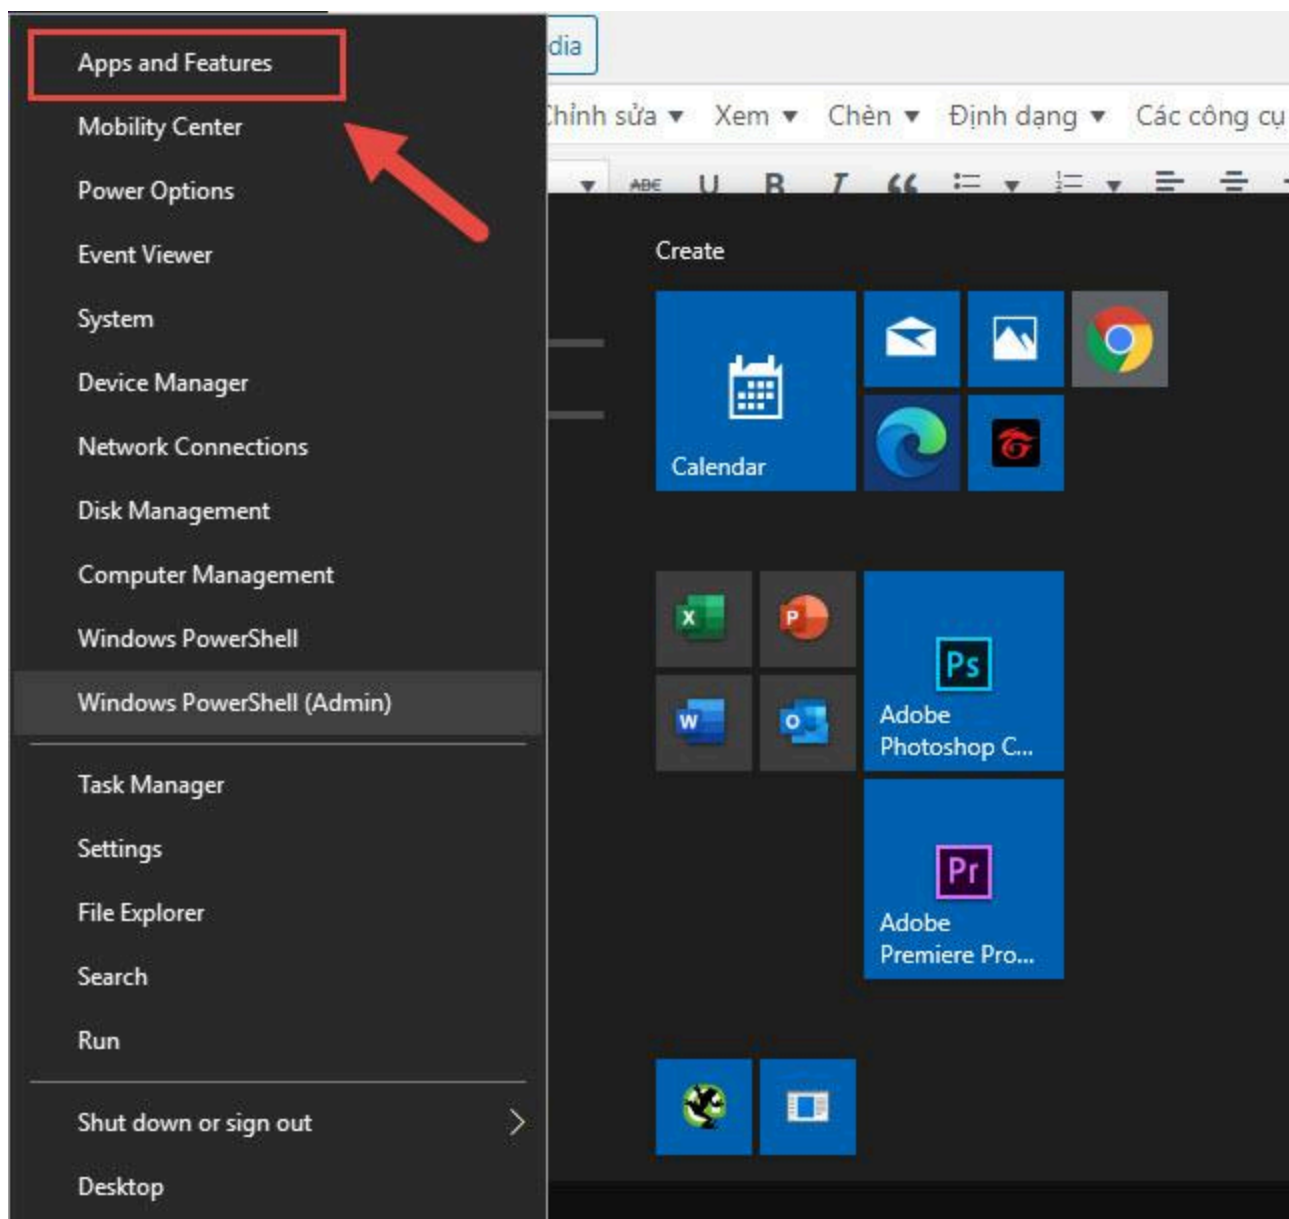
Apps and Features
Mobility Center
Power Options
Event Viewer
System
Device Manager
Network Connections
Disk Management
Computer Management
Windows PowerShell
Windows PowerShell (Admin)
Task Manager
Settings
File Explorer
Search
Run
Shut down or sign out
Desktop

dia
Chỉnh sửa ▾ Xem ▾ Chèn ▾ Định dạng ▾ Các công cụ

Create
Calendar
Adobe Photoshop C...
Adobe Premiere Pro...